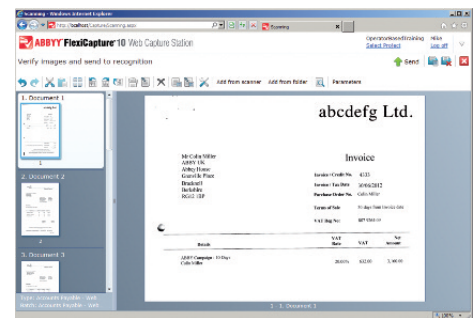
Scanning - Windows Internet Explorer

http://localhost/CaptureScanning.aspx

Scanning

ABBYY FlexiCapture 10 Web Capture Station

Operator: Scanning Mike

Select Project

Log off

Verify images and send to recognition

Send

Add from scanner

Add from folder

Parameters

1. Document 1

2. Document 2

3. Document 3

1

2

abcdefg Ltd.

Invoice

Mr Colin Miller
ABBYY UK
Abbey House
Granville Place
Bracknell
Berkshire
RG12 1BP

Invoice / Credit No. 4133

Invoice / Tax Date 30/04/2012

Purchase Order No. Colin Miller

Terms of Sale 30 days from invoice date

VAT Reg No: 897 9565 11

Details

VAT Rate

VAT

Net Amount

ABBY Campaign - 10 Days
Colin Miller

20.00%

632.00

3,160.00

1 - 1. Document 1

100%